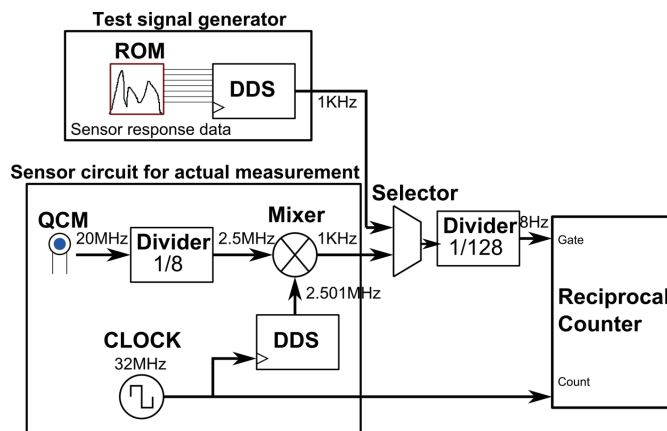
Test signal generator
ROM
DDS
1KHz
Sensor response data
Sensor circuit for actual measurement
Selector
QCM
20MHz
Divider
1/8
2.5MHz
Mixer
1KHz
Divider
1/128
8Hz
Gate
2.501MHz
Reciprocal
Counter
CLOCK
32MHz
DDS
Count